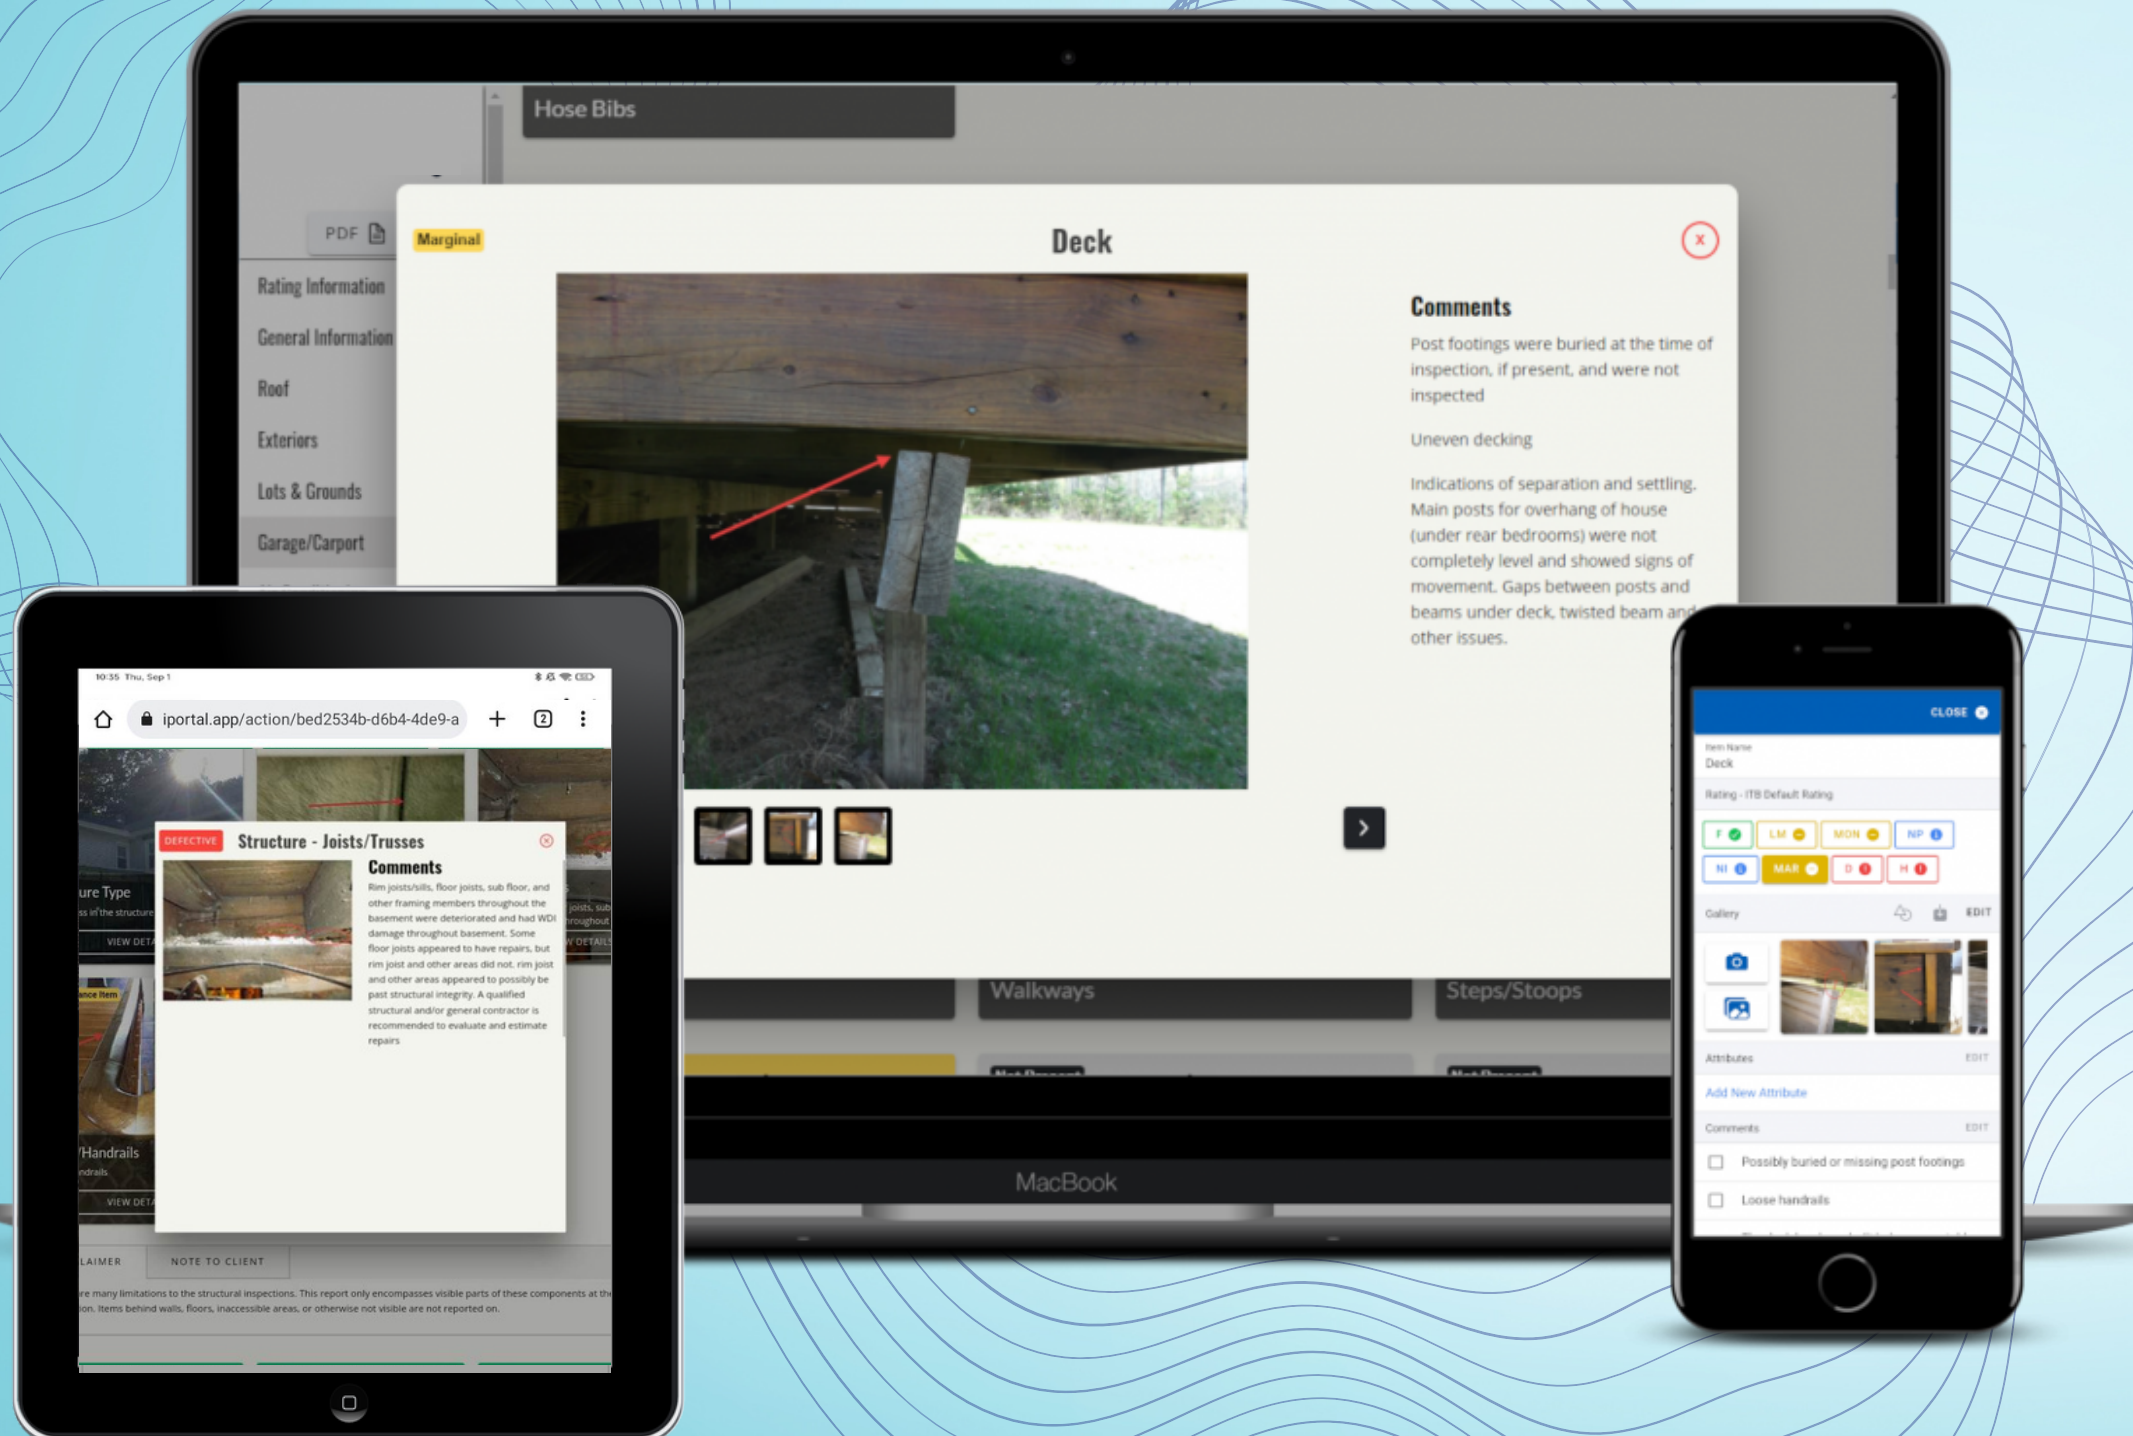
Hose Bibs

PDF

Rating Information
General Information
Roof
Exteriors
Lots & Grounds
Garage/Carport

Marginal

Deck

x

Comments

Post footings were buried at the time of inspection, if present, and were not inspected

Uneven decking

Indications of separation and settling. Main posts for overhang of house (under rear bedrooms) were not completely level and showed signs of movement. Gaps between posts and beams under deck, twisted beam and other issues.

Walkways

Steps/Stoops

MacBook

10:35 Thu, Sep 1

iportal.app/action/bed2534b-d6b4-4de9-a

2

DEFECTIVE

Structure - Joists/Trusses

Comments

Rim joists/sills, floor joists, sub floor, and other framing members throughout the basement were deteriorated and had WDI damage throughout basement. Some floor joists appeared to have repairs, but rim joist and other areas did not. rim joist and other areas appeared to possibly be past structural integrity. A qualified structural and/or general contractor is recommended to evaluate and estimate repairs

ure Type

ss in the structure

VIEW DETA

joists, sub

hroughout

W DETAILS

ance Item

/Handrails

ndrails

VIEW DETA

LAIMER

NOTE TO CLIENT

re many limitations to the structural inspections. This report only encompasses visible parts of these components at th ion. Items behind walls, floors, inaccessible areas, or otherwise not visible are not reported on.

CLOSE

Item Name
Deck

Rating - ITB Default Rating

F
LM
MON
NP
NI
MAR
D
H

Gallery

EDIT

Attributes

EDIT

Add New Attribute

Comments

EDIT

Possibly buried or missing post footings

Loose handrails